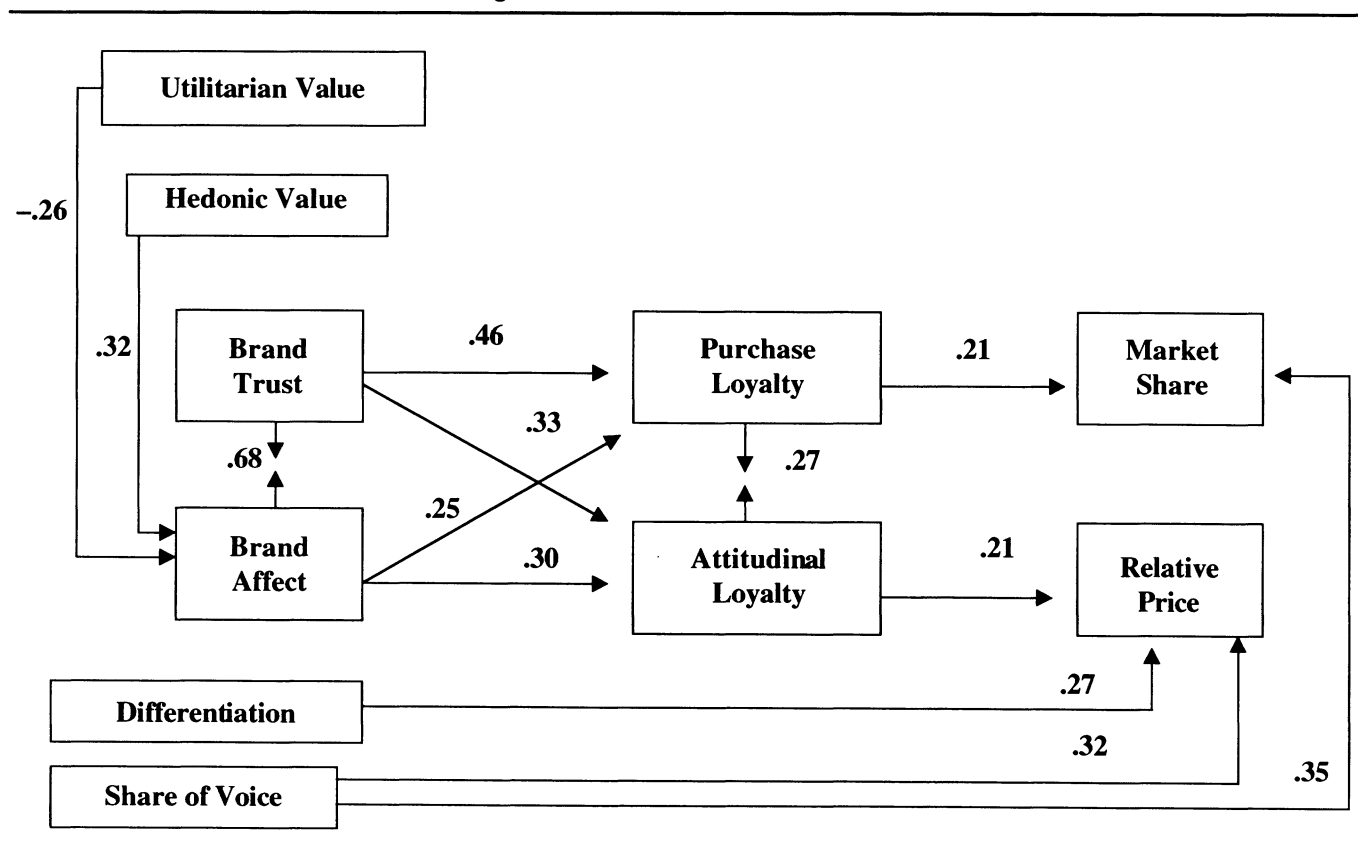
Utilitarian Value

Hedonic Value

–.26

.32

Brand Trust

.68

Brand Affect

.46

.33

.25

.30

Purchase Loyalty

.27

Attitudinal Loyalty

.21

.21

Market Share

Relative Price

.27

Differentiation

.32

Share of Voice

.35